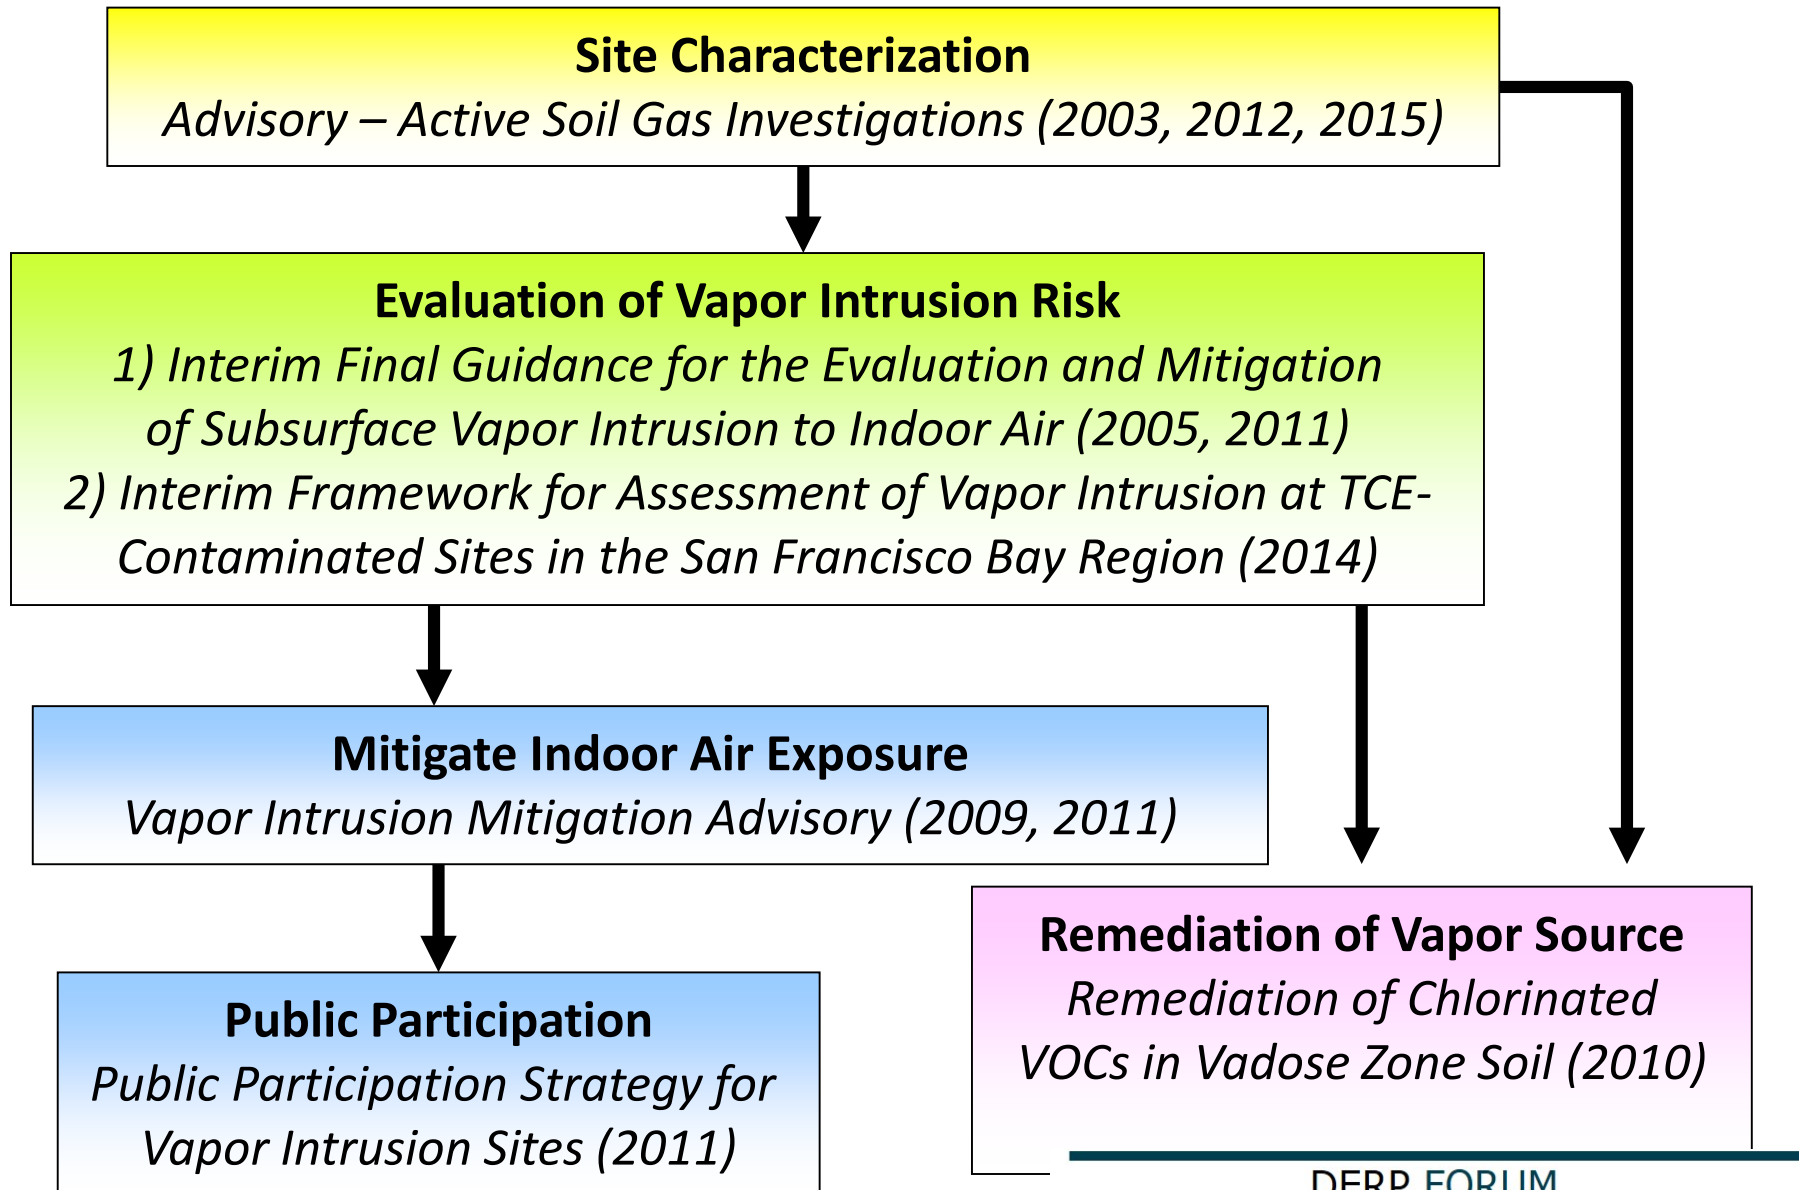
**Site Characterization**
*Advisory – Active Soil Gas Investigations (2003, 2012, 2015)*

**Evaluation of Vapor Intrusion Risk**
*1) Interim Final Guidance for the Evaluation and Mitigation of Subsurface Vapor Intrusion to Indoor Air (2005, 2011)*
*2) Interim Framework for Assessment of Vapor Intrusion at TCE-Contaminated Sites in the San Francisco Bay Region (2014)*

**Mitigate Indoor Air Exposure**
*Vapor Intrusion Mitigation Advisory (2009, 2011)*

**Public Participation**
*Public Participation Strategy for Vapor Intrusion Sites (2011)*

**Remediation of Vapor Source**
*Remediation of Chlorinated VOCs in Vadose Zone Soil (2010)*

DERP FORUM